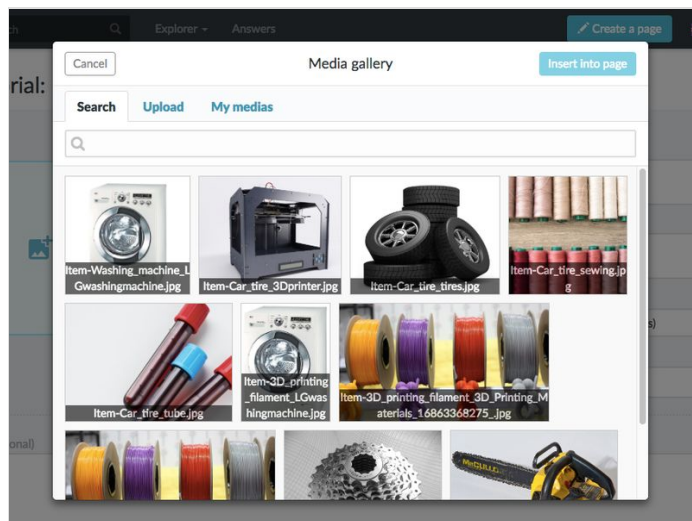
Explorer Answers

Create a page

rial:

Cancel

Media gallery

Insert into page

Search Upload My medias

Item-Washing_machine_LGwashingmachine.jpg

Item-Car_tire_3Dprinter.jpg

Item-Car_tire_tires.jpg

Item-Car_tire_sewing.jpg

Item-Car_tire_tube.jpg

Item-3D_printing_filament_LGwashingmachine.jpg

Item-3D_printing_filament_3D_Printing_Materials_16863368275_.jpg

onal)